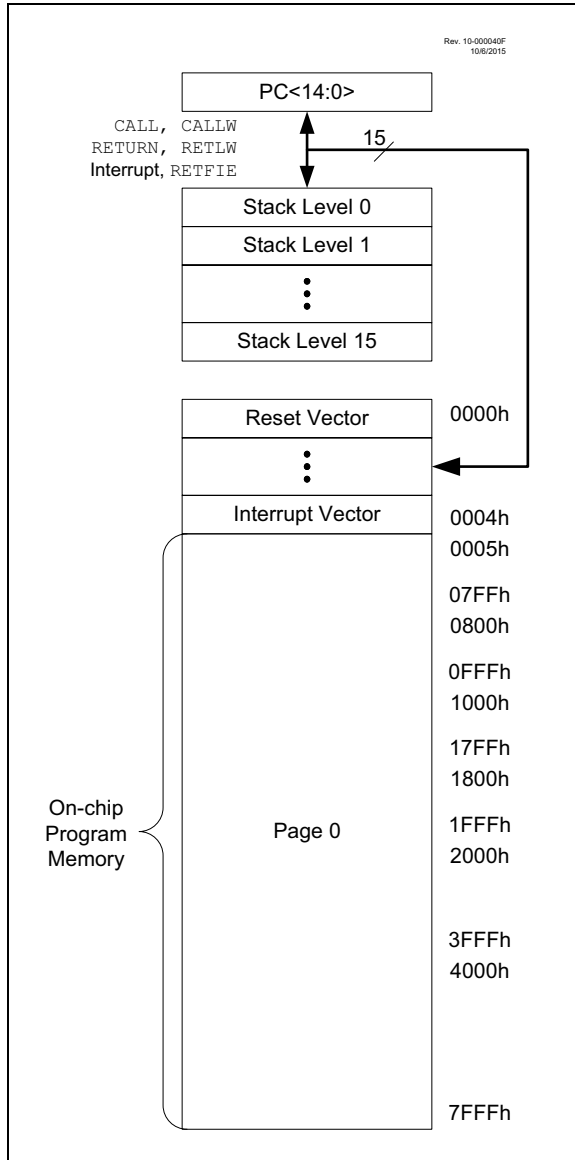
Rev. 10-000040F
10/6/2015

PC<14:0>

CALL, CALLW
RETURN, RETLW
Interrupt, RETFIE

15

Stack Level 0
Stack Level 1
Stack Level 15

Reset Vector
Interrupt Vector

0000h
0004h
0005h
07FFh
0800h
0FFFh
1000h
17FFh
1800h
1FFFh
2000h
3FFFh
4000h
7FFFh

On-chip Program Memory

Page 0